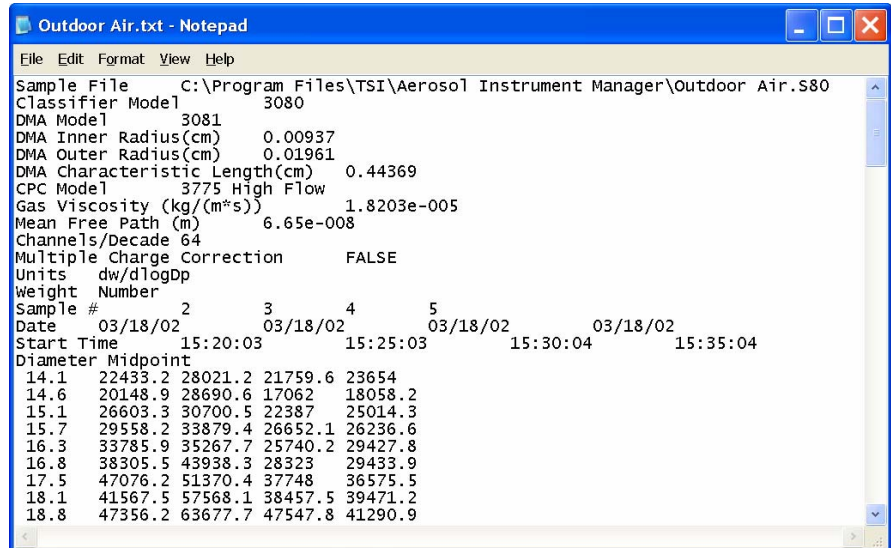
Outdoor Air.txt - Notepad

File Edit Format View Help

Sample File C:\Program Files\TSI\Aerosol Instrument Manager\Outdoor Air.S80
Classifier Model 3080
DMA Model 3081
DMA Inner Radius(cm) 0.00937
DMA Outer Radius(cm) 0.01961
DMA Characteristic Length(cm) 0.44369
CPC Model 3775 High Flow
Gas Viscosity (kg/(m*s)) 1.8203e-005
Mean Free Path (m) 6.65e-008
Channels/Decade 64
Multiple Charge Correction FALSE
Units dw/dlogDp
Weight Number
Sample # 2 3 4 5
Date 03/18/02 03/18/02 03/18/02 03/18/02
Start Time 15:20:03 15:25:03 15:30:04 15:35:04
Diameter Midpoint
14.1 22433.2 28021.2 21759.6 23654
14.6 20148.9 28690.6 17062 18058.2
15.1 26603.3 30700.5 22387 25014.3
15.7 29558.2 33879.4 26652.1 26236.6
16.3 33785.9 35267.7 25740.2 29427.8
16.8 38305.5 43938.3 28323 29433.9
17.5 47076.2 51370.4 37748 36575.5
18.1 41567.5 57568.1 38457.5 39471.2
18.8 47356.2 63677.7 47547.8 41290.9